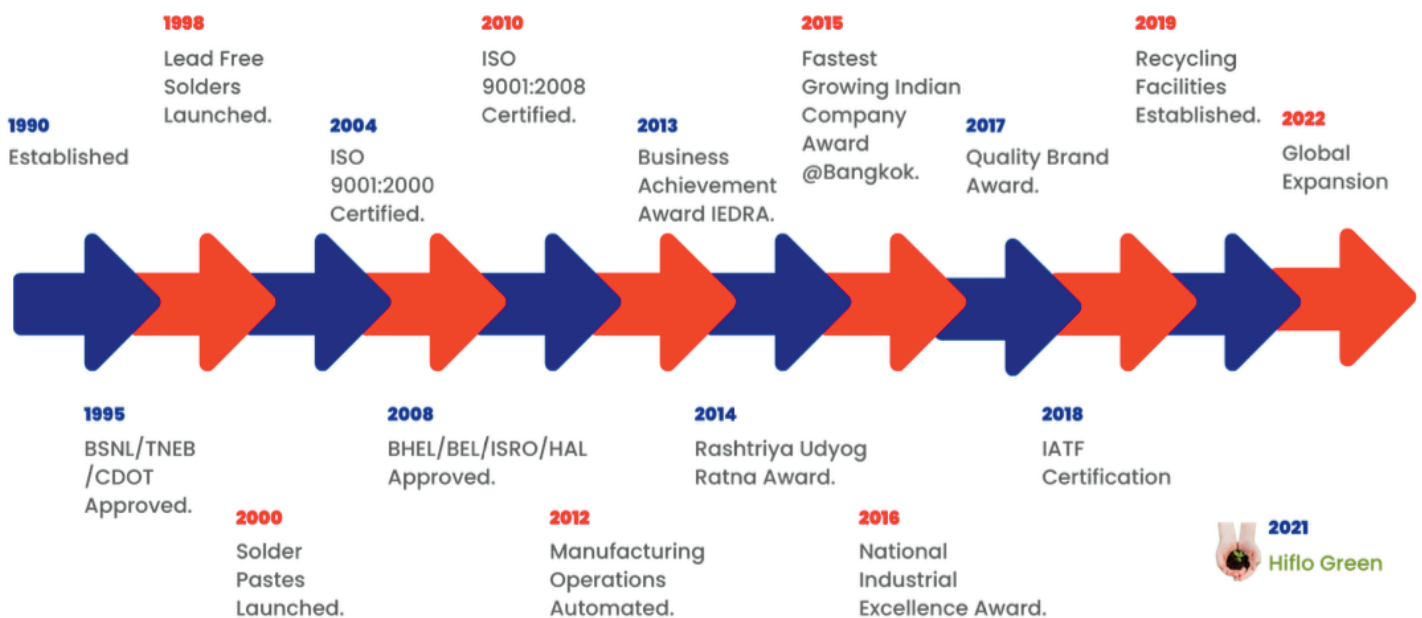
1998
Lead Free Solders Launched.

2010
ISO 9001:2008 Certified.

2015
Fastest Growing Indian Company Award @Bangkok.

2019
Recycling Facilities Established.

1990
Established

2004
ISO 9001:2000 Certified.

2013
Business Achievement Award IEDRA.

2017
Quality Brand Award.

2022
Global Expansion

1995
BSNL/TNEB /CDOT Approved.

2008
BHEL/BEL/ISRO/HAL Approved.

2014
Rashtriya Udyog Ratna Award.

2018
IATF Certification

2000
Solder Pastes Launched.

2012
Manufacturing Operations Automated.

2016
National Industrial Excellence Award.

2021
Hiflo Green